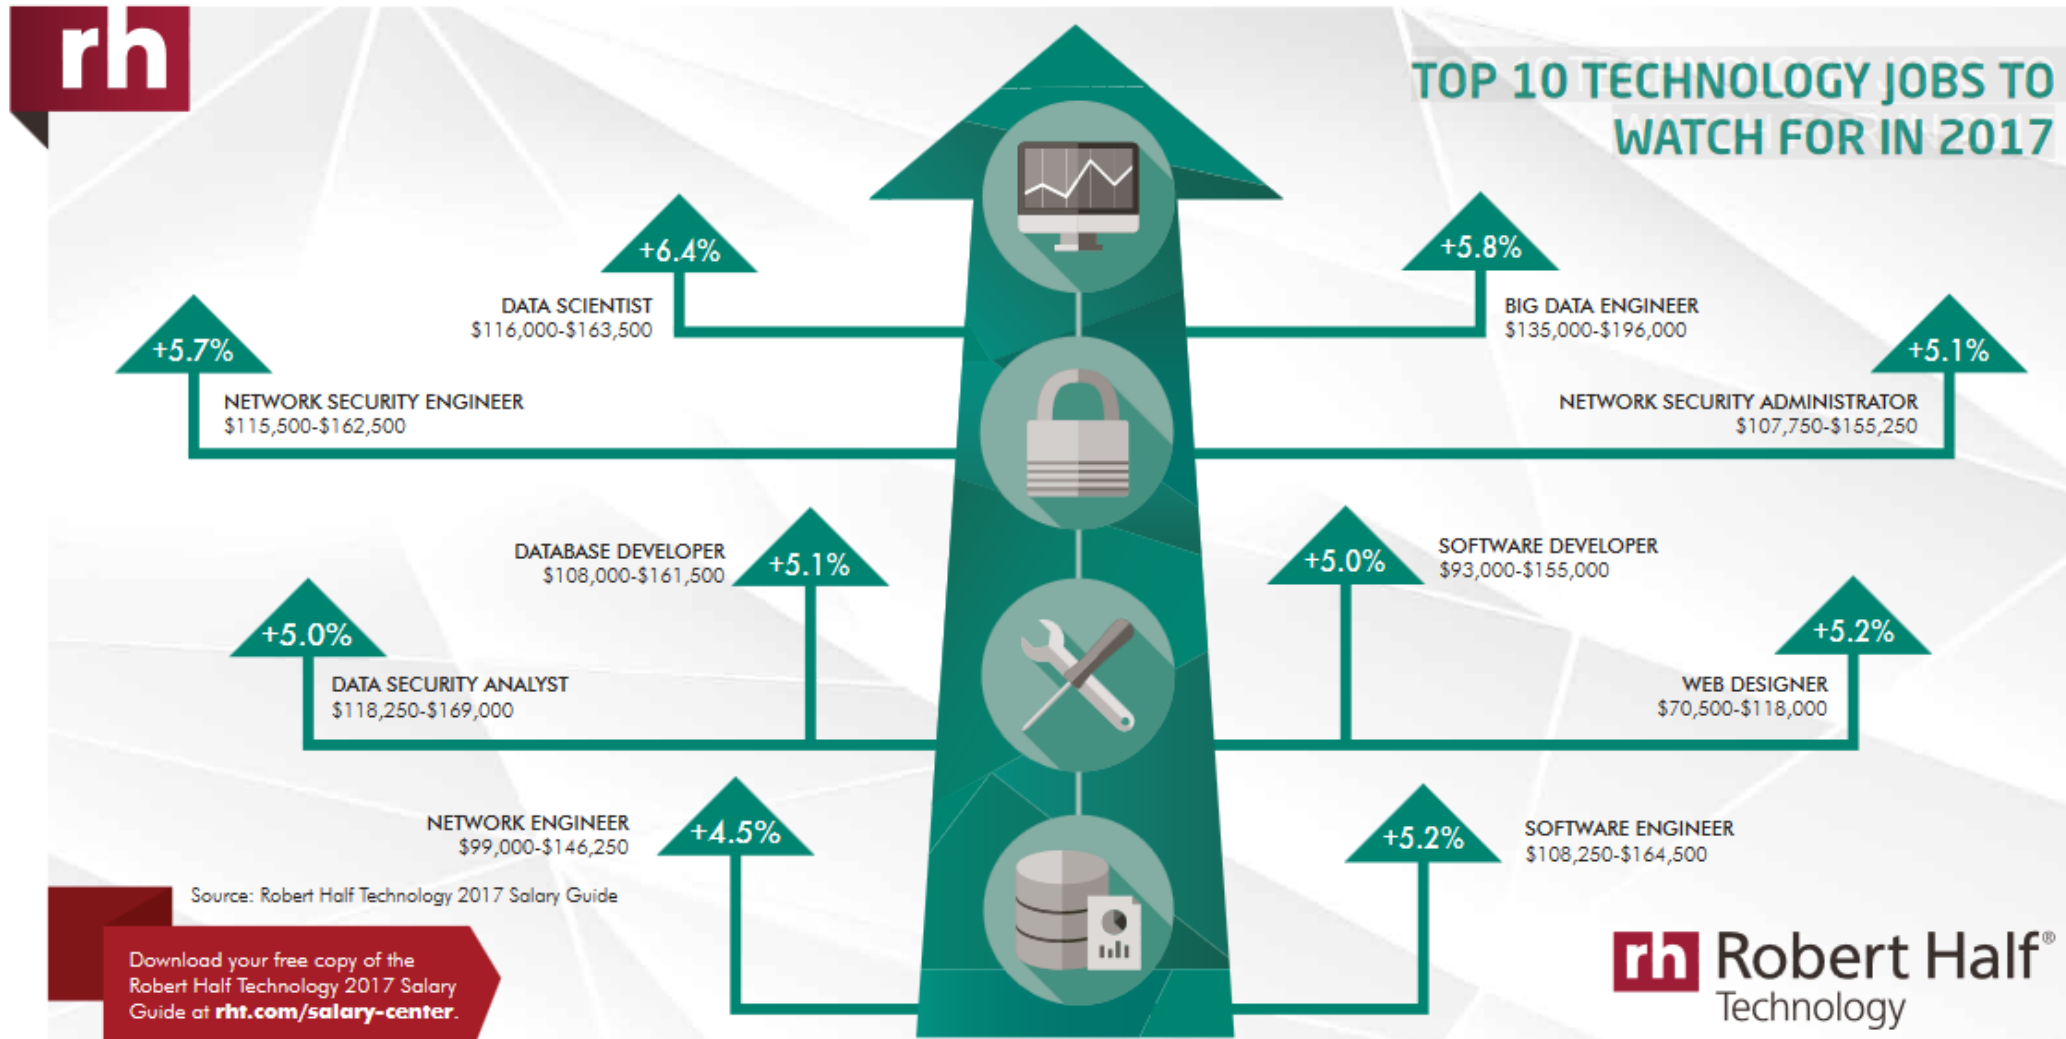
rh

TOP 10 TECHNOLOGY JOBS TO WATCH FOR IN 2017

+6.4%
DATA SCIENTIST
$116,000-$163,500

+5.8%
BIG DATA ENGINEER
$135,000-$196,000

+5.7%
NETWORK SECURITY ENGINEER
$115,500-$162,500

+5.1%
NETWORK SECURITY ADMINISTRATOR
$107,750-$155,250

DATABASE DEVELOPER
$108,000-$161,500
+5.1%

+5.0%
SOFTWARE DEVELOPER
$93,000-$155,000

+5.0%
DATA SECURITY ANALYST
$118,250-$169,000

+5.2%
WEB DESIGNER
$70,500-$118,000

NETWORK ENGINEER
$99,000-$146,250
+4.5%

+5.2%
SOFTWARE ENGINEER
$108,250-$164,500

Source: Robert Half Technology 2017 Salary Guide

Download your free copy of the Robert Half Technology 2017 Salary Guide at rht.com/salary-center.

rh Robert Half® Technology